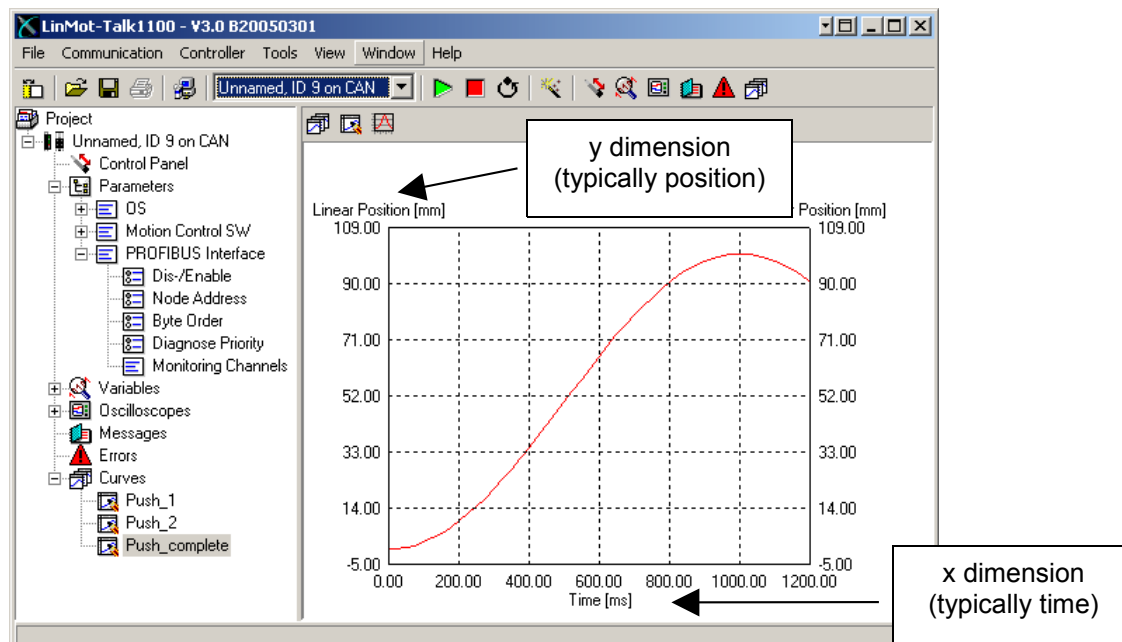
LinMot-Talk1100 - V3.0 B20050301

File Communication Controller Tools View Window Help

Unnamed, ID 9 on CAN

Project
Unnamed, ID 9 on CAN
Control Panel
Parameters
OS
Motion Control SW
PROFIBUS Interface
Dis-/Enable
Node Address
Byte Order
Diagnose Priority
Monitoring Channels
Variables
Oscilloscopes
Messages
Errors
Curves
Push_1
Push_2
Push_complete

y dimension
(typically position)

Linear Position [mm]

Position [mm]

109.00
90.00
71.00
52.00
33.00
14.00
-5.00

109.00
90.00
71.00
52.00
33.00
14.00
-5.00

0.00 200.00 400.00 600.00 800.00 1000.00 1200.00

Time [ms]

x dimension
(typically time)